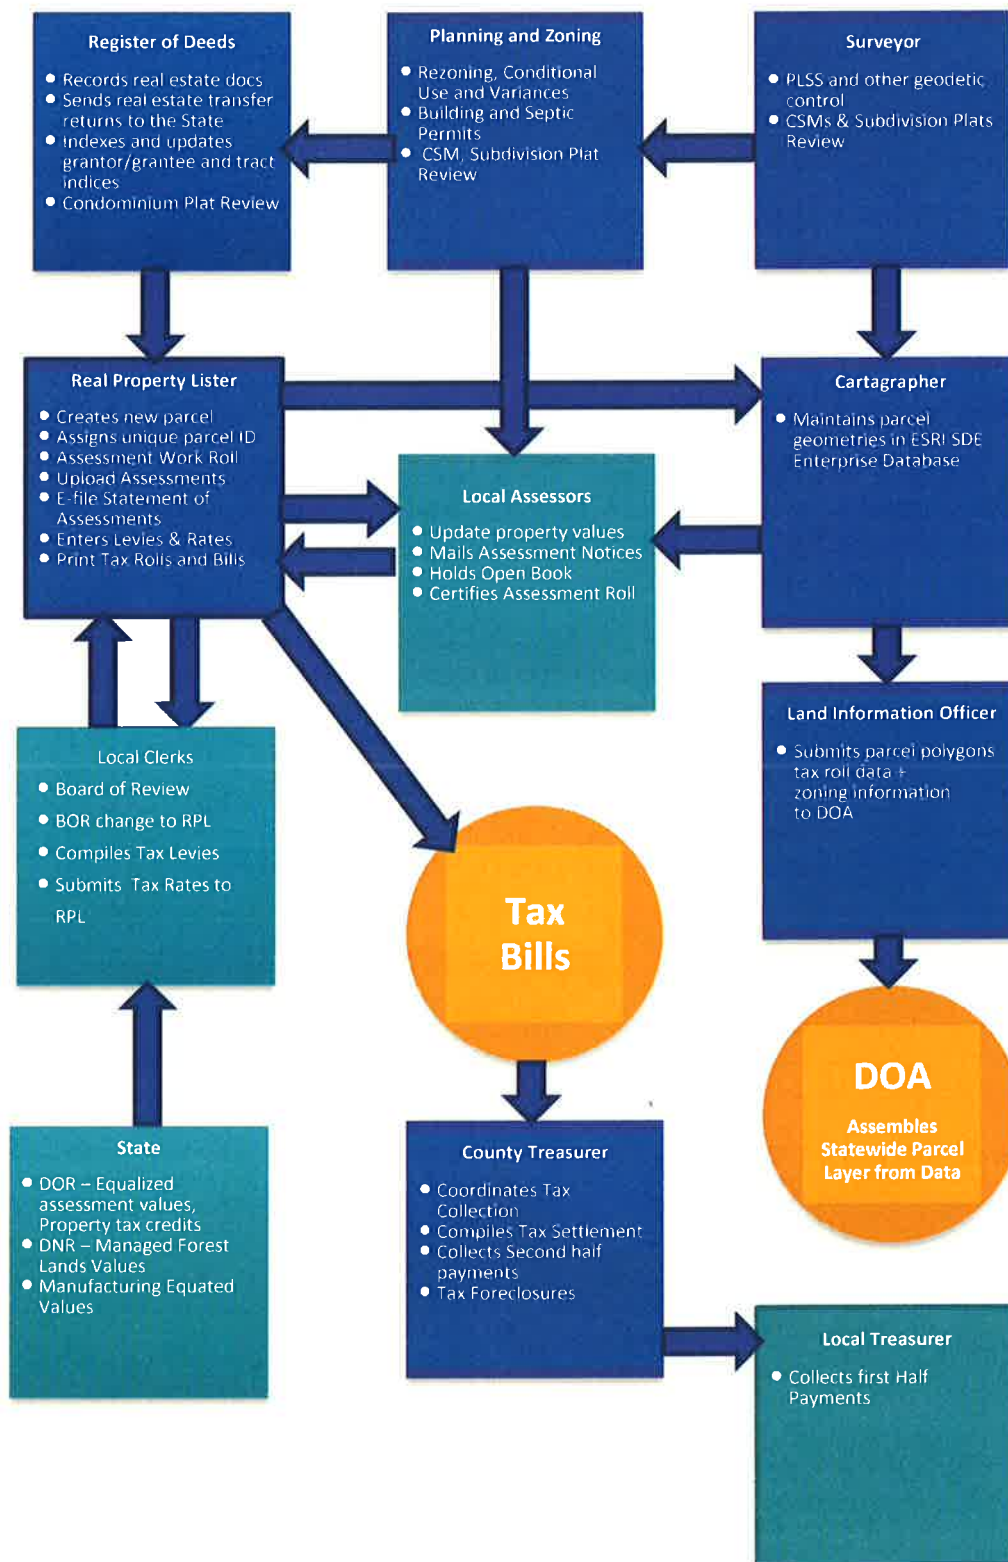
Register of Deeds
- Records real estate docs
- Sends real estate transfer returns to the State
- Indexes and updates grantor/grantee and tract indices
- Condominium Plat Review

Planning and Zoning
- Rezoning, Conditional Use and Variances
- Building and Septic Permits
- CSM, Subdivision Plat Review

Surveyor
- PLSS and other geodetic control
- CSMs & Subdivision Plats Review

Real Property Lister
- Creates new parcel
- Assigns unique parcel ID
- Assessment Work Roll
- Upload Assessments
- E-file Statement of Assessments
- Enters Levies & Rates
- Print Tax Rolls and Bills

Cartagrapher
- Maintains parcel geometries in ESRI SDE Enterprise Database

Local Assessors
- Update property values
- Mails Assessment Notices
- Holds Open Book
- Certifies Assessment Roll

Land Information Officer
- Submits parcel polygons tax roll data + zoning information to DOA

Local Clerks
- Board of Review
- BOR change to RPL
- Compiles Tax Levies
- Submits Tax Rates to RPL

Tax Bills

DOA
Assembles Statewide Parcel Layer from Data

State
- DOR – Equalized assessment values, Property tax credits
- DNR – Managed Forest Lands Values
- Manufacturing Equated Values

County Treasurer
- Coordinates Tax Collection
- Compiles Tax Settlement
- Collects Second half payments
- Tax Foreclosures

Local Treasurer
- Collects first Half Payments